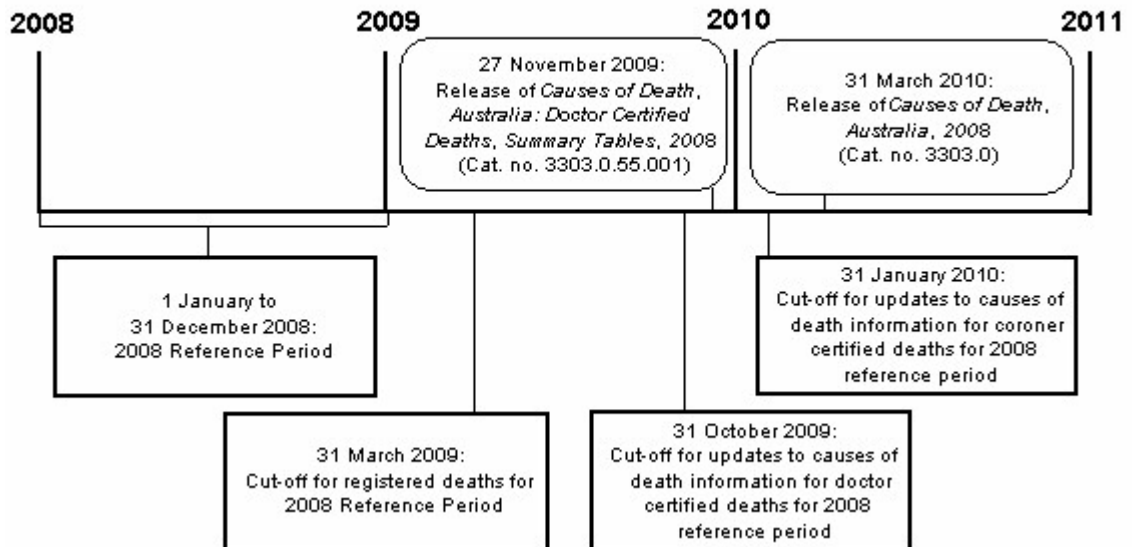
2008

2009

2010

2011

27 November 2009: Release of *Causes of Death, Australia: Doctor Certified Deaths, Summary Tables, 2008* (Cat. no. 3303.0.55.001)

31 March 2010: Release of *Causes of Death, Australia, 2008* (Cat. no. 3303.0)

1 January to 31 December 2008: 2008 Reference Period

31 January 2010: Cut-off for updates to causes of death information for coroner certified deaths for 2008 reference period

31 March 2009: Cut-off for registered deaths for 2008 Reference Period

31 October 2009: Cut-off for updates to causes of death information for doctor certified deaths for 2008 reference period